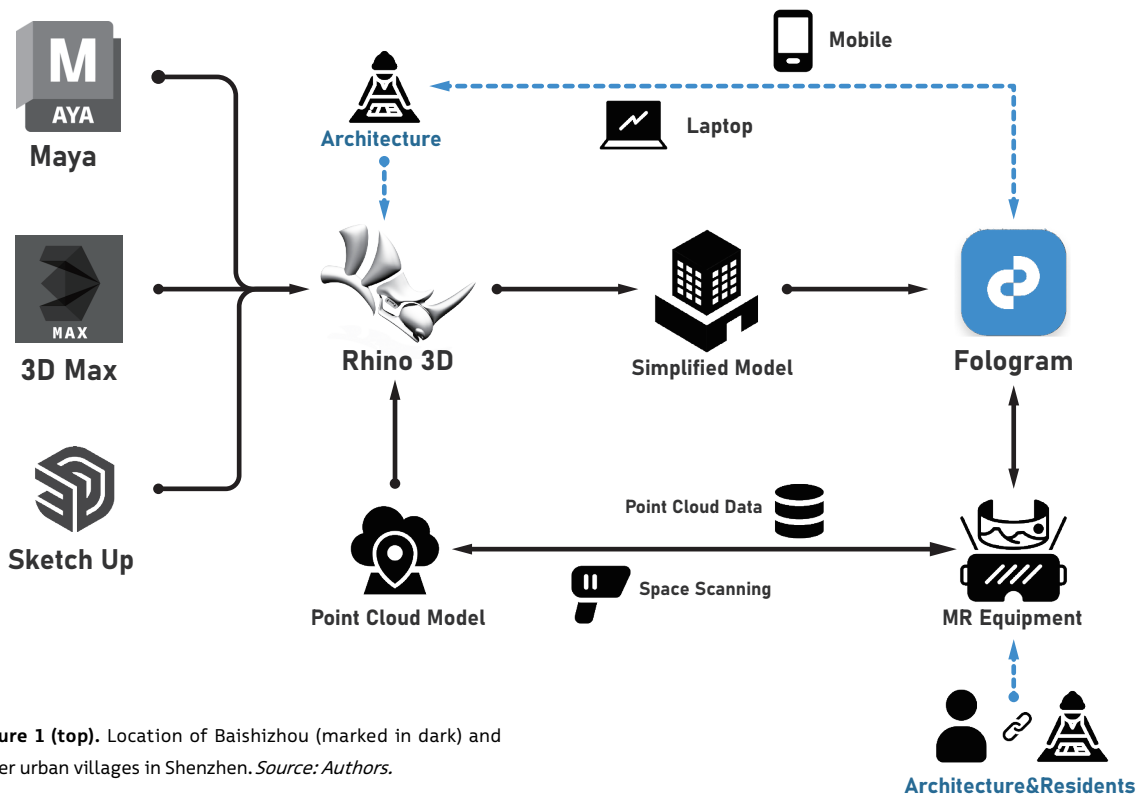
M
AYA
Maya

MAX
3D Max

Sketch Up

Architecture

Rhino 3D

Point Cloud Model

Simplified Model

Mobile

Laptop

Fologram

Point Cloud Data

Space Scanning

MR Equipment

Architecture&Residents

ure 1 (top). Location of Baishizhou (marked in dark) and er urban villages in Shenzhen. Source: Authors.